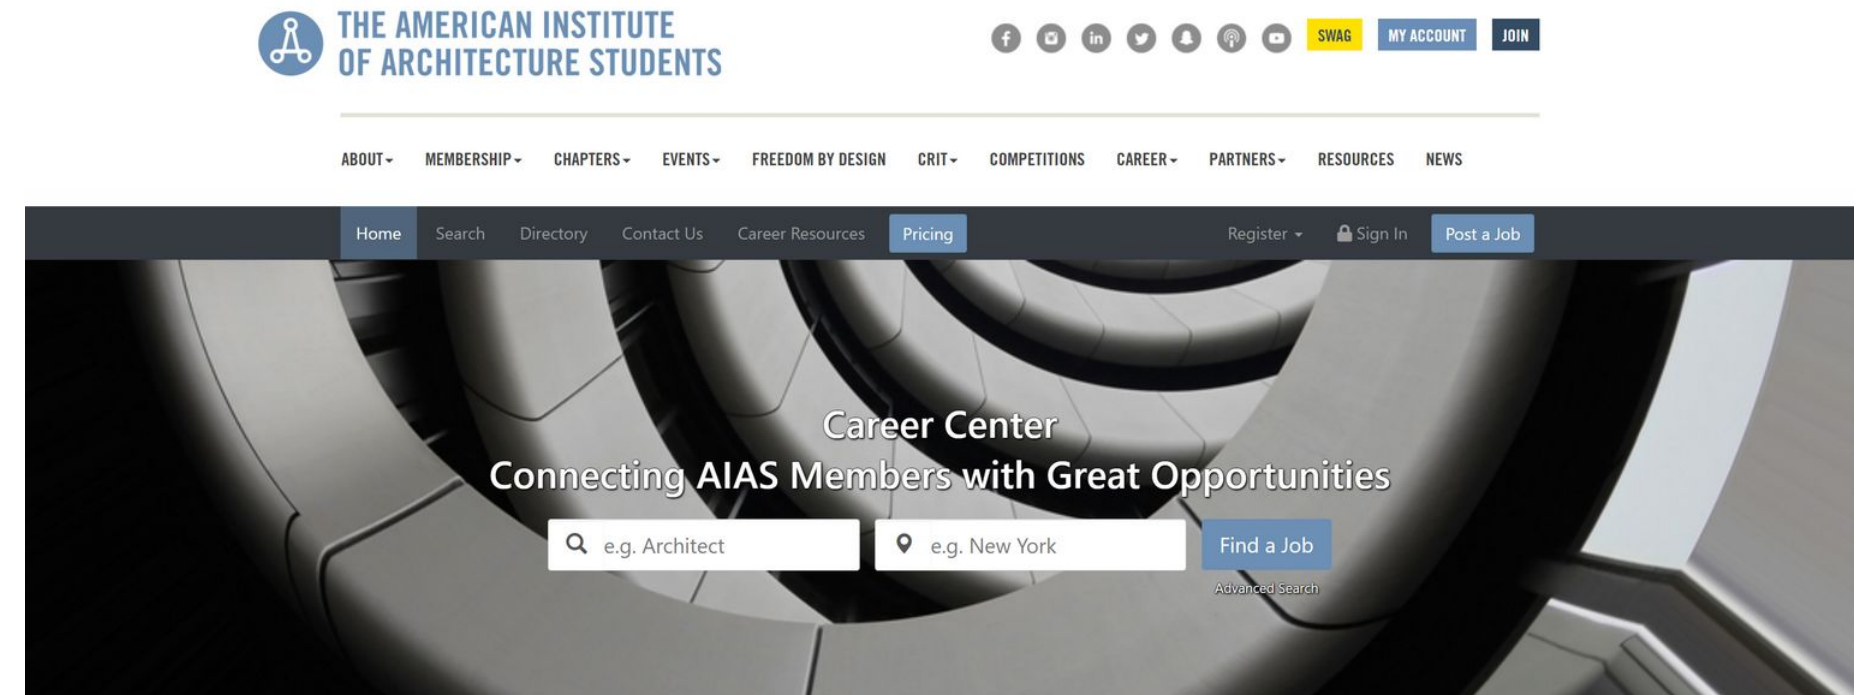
THE AMERICAN INSTITUTE OF ARCHITECTURE STUDENTS

SWAG MY ACCOUNT JOIN

ABOUT MEMBERSHIP CHAPTERS EVENTS FREEDOM BY DESIGN CRIT COMPETITIONS CAREER PARTNERS RESOURCES NEWS

Home Search Directory Contact Us Career Resources Pricing Register Sign In Post a Job

Career Center
Connecting AIAS Members with Great Opportunities

e.g. Architect
e.g. New York
Find a Job
Advanced Search